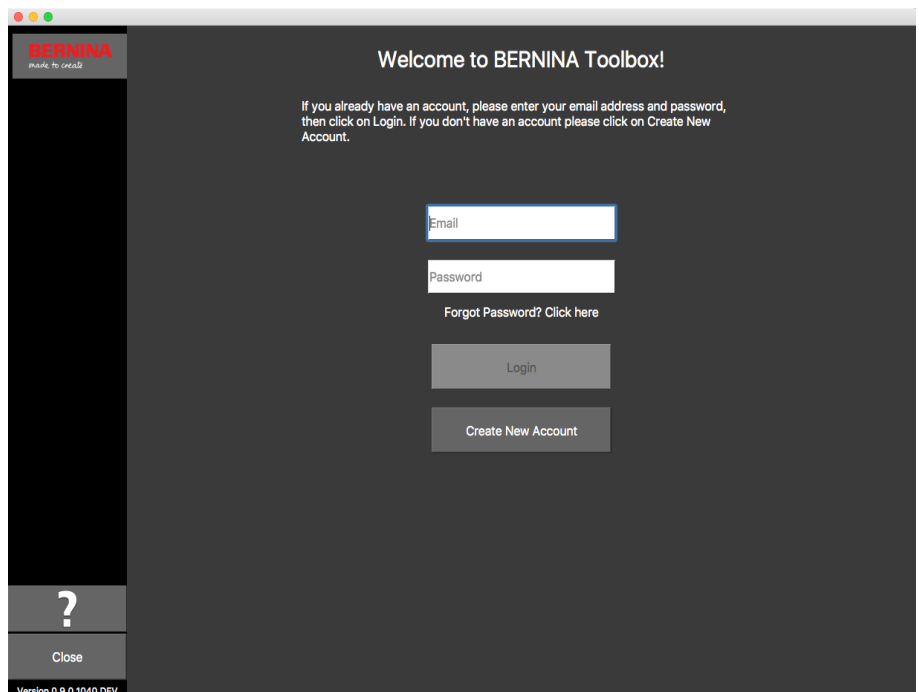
BERNINA
made to create

Welcome to BERNINA Toolbox!

If you already have an account, please enter your email address and password, then click on Login. If you don't have an account please click on Create New Account.

Email

Password

Forgot Password? Click here

Login

Create New Account

?

Close

Version 0.9.0.1040 DEV